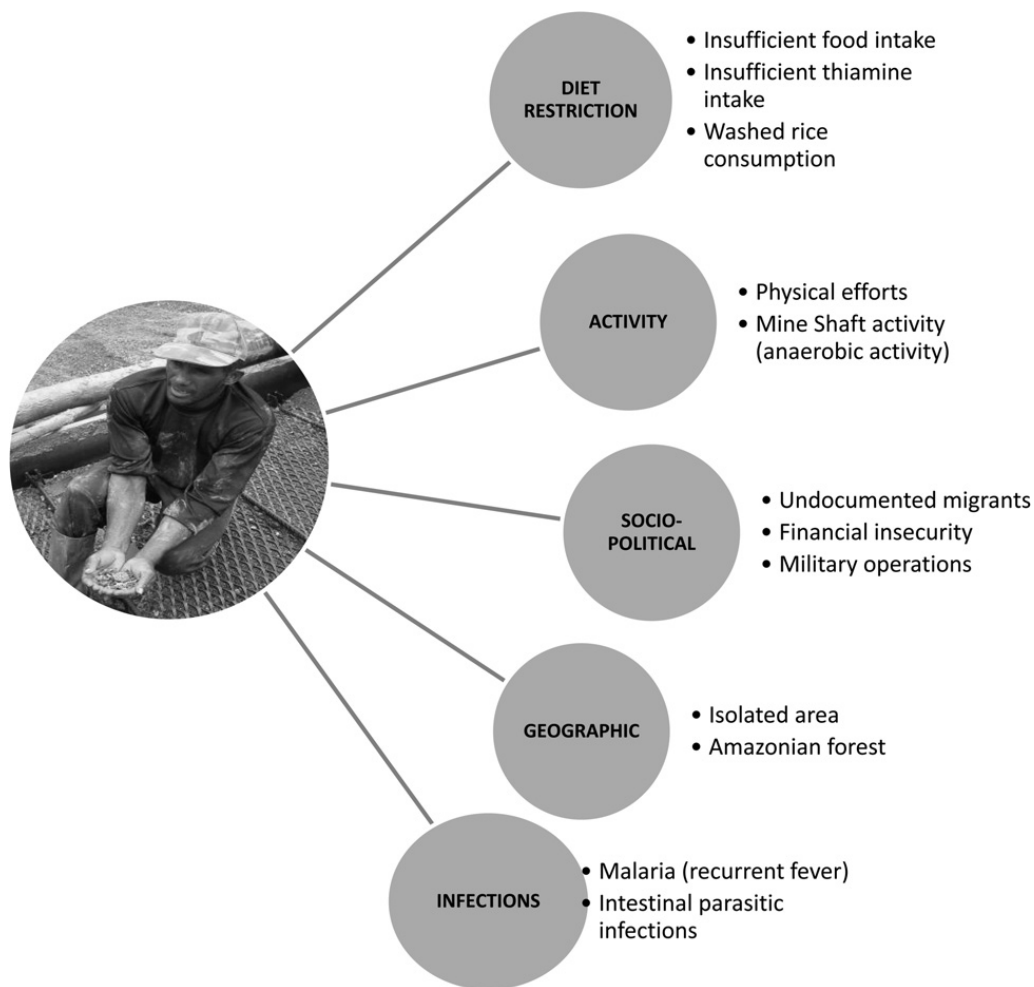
DIET RESTRICTION

• Insufficient food intake
• Insufficient thiamine intake
• Washed rice consumption

ACTIVITY

• Physical efforts
• Mine Shaft activity (anaerobic activity)

SOCIO-POLITICAL

• Undocumented migrants
• Financial insecurity
• Military operations

GEOGRAPHIC

• Isolated area
• Amazonian forest

INFECTIONS

• Malaria (recurrent fever)
• Intestinal parasitic infections